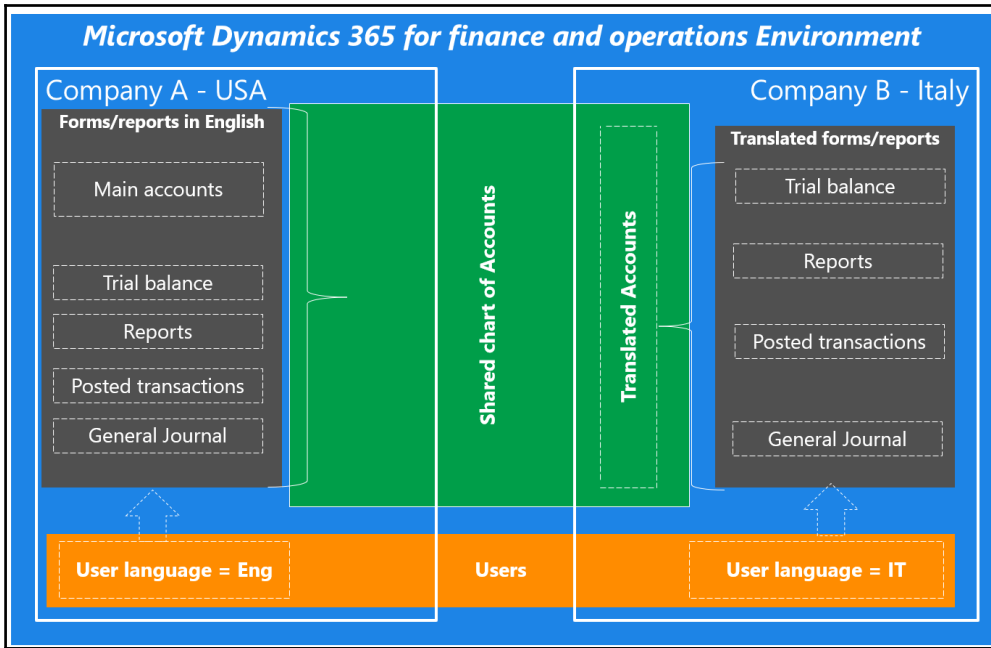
Microsoft Dynamics 365 for finance and operations Environment

Company A - USA

Forms/reports in English

Main accounts

Trial balance

Reports

Posted transactions

General Journal

Shared chart of Accounts

Translated Accounts

Company B - Italy

Translated forms/reports

Trial balance

Reports

Posted transactions

General Journal

User language = Eng

Users

User language = IT